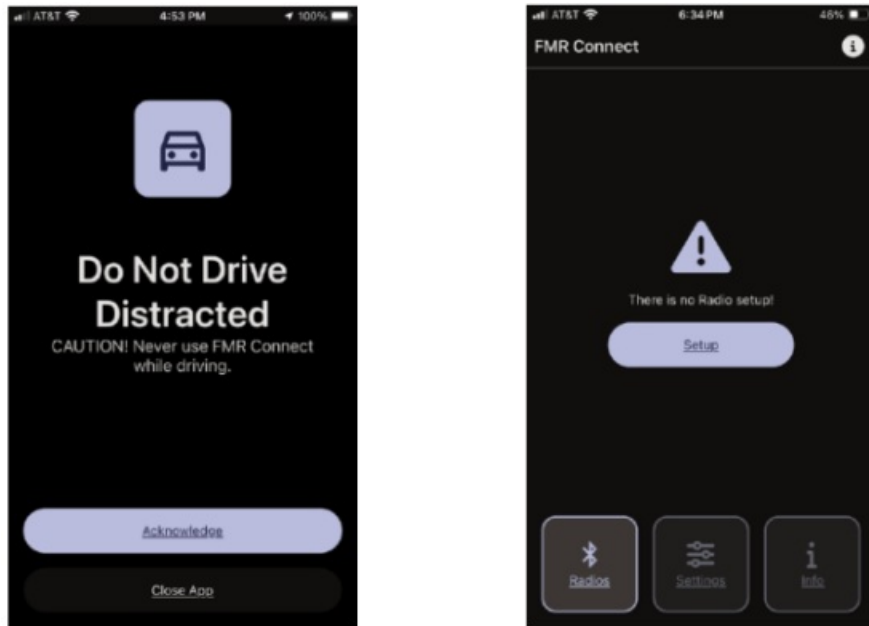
AT&T 4:53 PM 100%

Do Not Drive Distracted

CAUTION! Never use FMR Connect while driving.

Acknowledge

Close App

AT&T 6:34 PM 46%

FMR Connect

There is no Radio setup!

Setup

Radios

Settings

Info